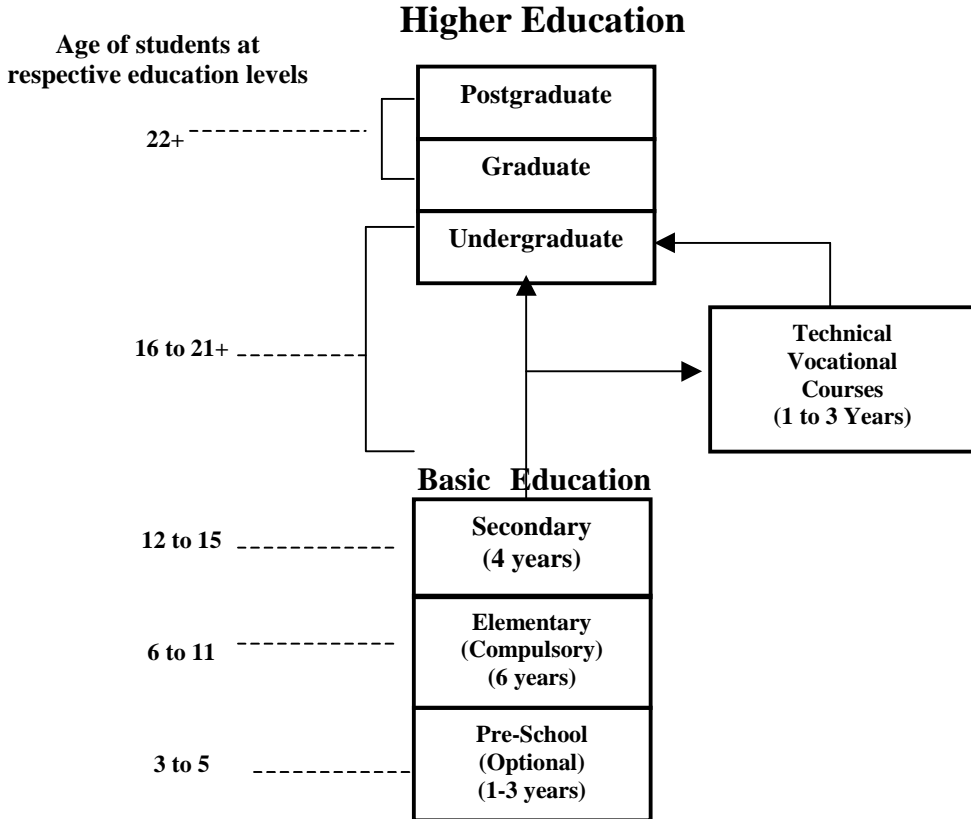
Higher Education

Age of students at respective education levels

Postgraduate

22+

Graduate

Undergraduate

16 to 21+

Technical Vocational Courses (1 to 3 Years)

Basic Education

12 to 15

Secondary (4 years)

6 to 11

Elementary (Compulsory) (6 years)

3 to 5

Pre-School (Optional) (1-3 years)